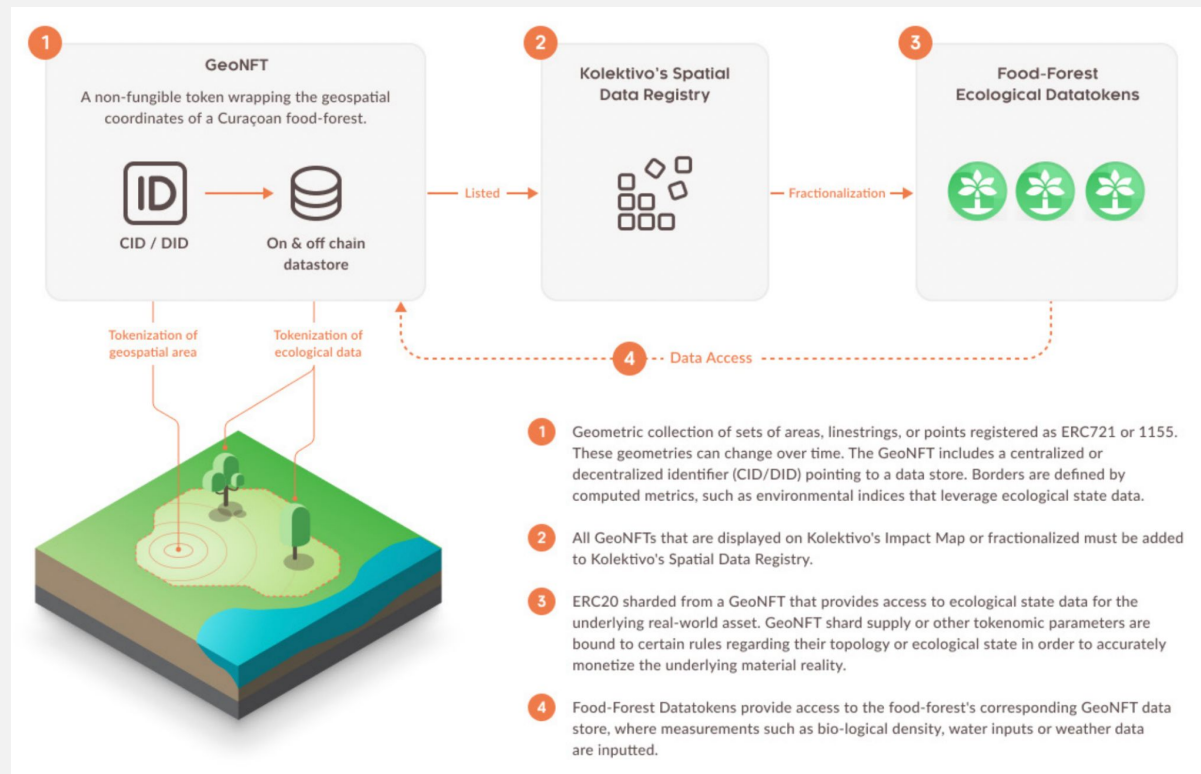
1

GeoNFT

A non-fungible token wrapping the geospatial coordinates of a Curaçoan food-forest.

ID

CID / DID

On & off chain datastore

Listed

2

Kolektivo's Spatial Data Registry

Fractionalization

3

Food-Forest Ecological Datatokens

Tokenization of geospatial area

Tokenization of ecological data

4 Data Access

1 Geometric collection of sets of areas, linestrings, or points registered as ERC721 or 1155. These geometries can change over time. The GeoNFT includes a centralized or decentralized identifier (CID/DID) pointing to a data store. Borders are defined by computed metrics, such as environmental indices that leverage ecological state data.

2 All GeoNFTs that are displayed on Kolektivo's Impact Map or fractionalized must be added to Kolektivo's Spatial Data Registry.

3 ERC20 sharded from a GeoNFT that provides access to ecological state data for the underlying real-world asset. GeoNFT shard supply or other tokenomic parameters are bound to certain rules regarding their topology or ecological state in order to accurately monetize the underlying material reality.

4 Food-Forest Datatokens provide access to the food-forest's corresponding GeoNFT data store, where measurements such as bio-logical density, water inputs or weather data are inputted.